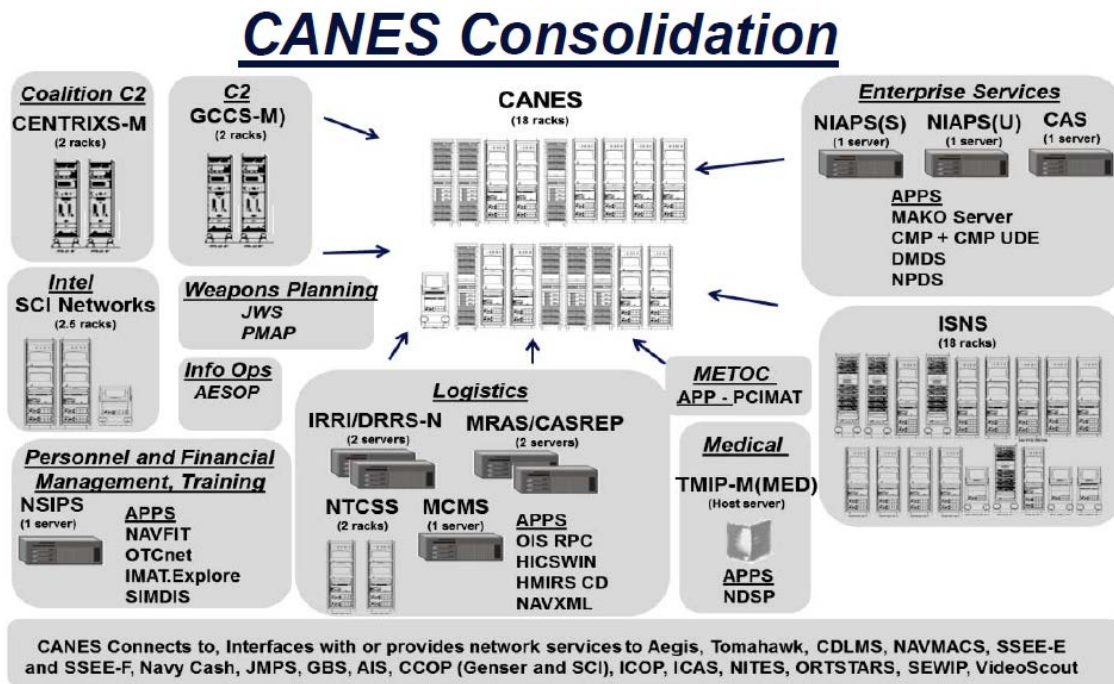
CANES Consolidation

Coalition C2
CENTRIXS-M
(2 racks)

C2
GCCS-M)
(2 racks)

CANES
(18 racks)

Enterprise Services
NIAPS(S)
(1 server)
NIAPS(U)
(1 server)
CAS
(1 server)
APPS
MAKO Server
CMP + CMP UDE
DMDS
NPDS

Intel
SCI Networks
(2.5 racks)

Weapons Planning
JWS
PMAP

Info Ops
AESOP

ISNS
(18 racks)

METOC
APP - PCIMAT

Logistics
IRRI/DRRS-N
(2 servers)
MRAS/CASREP
(2 servers)
NTCSS
(2 racks)
MCMS
(1 server)
APPS
OIS RPC
HICSWIN
HMIRS CD
NAVXML

Medical
TMIP-M(MED)
(Host server)
APPS
NDSP

Personnel and Financial Management, Training
NSIPS
(1 server)
APPS
NAVFIT
OTCnet
IMAT.Explore
SIMDIS

CANES Connects to, Interfaces with or provides network services to Aegis, Tomahawk, CDLMS, NAVMACS, SSEE-E and SSEE-F, Navy Cash, JMPS, GBS, AIS, CCOP (Genser and SCI), ICOP, ICAS, NITES, ORTSTARS, SEWIP, VideoScout